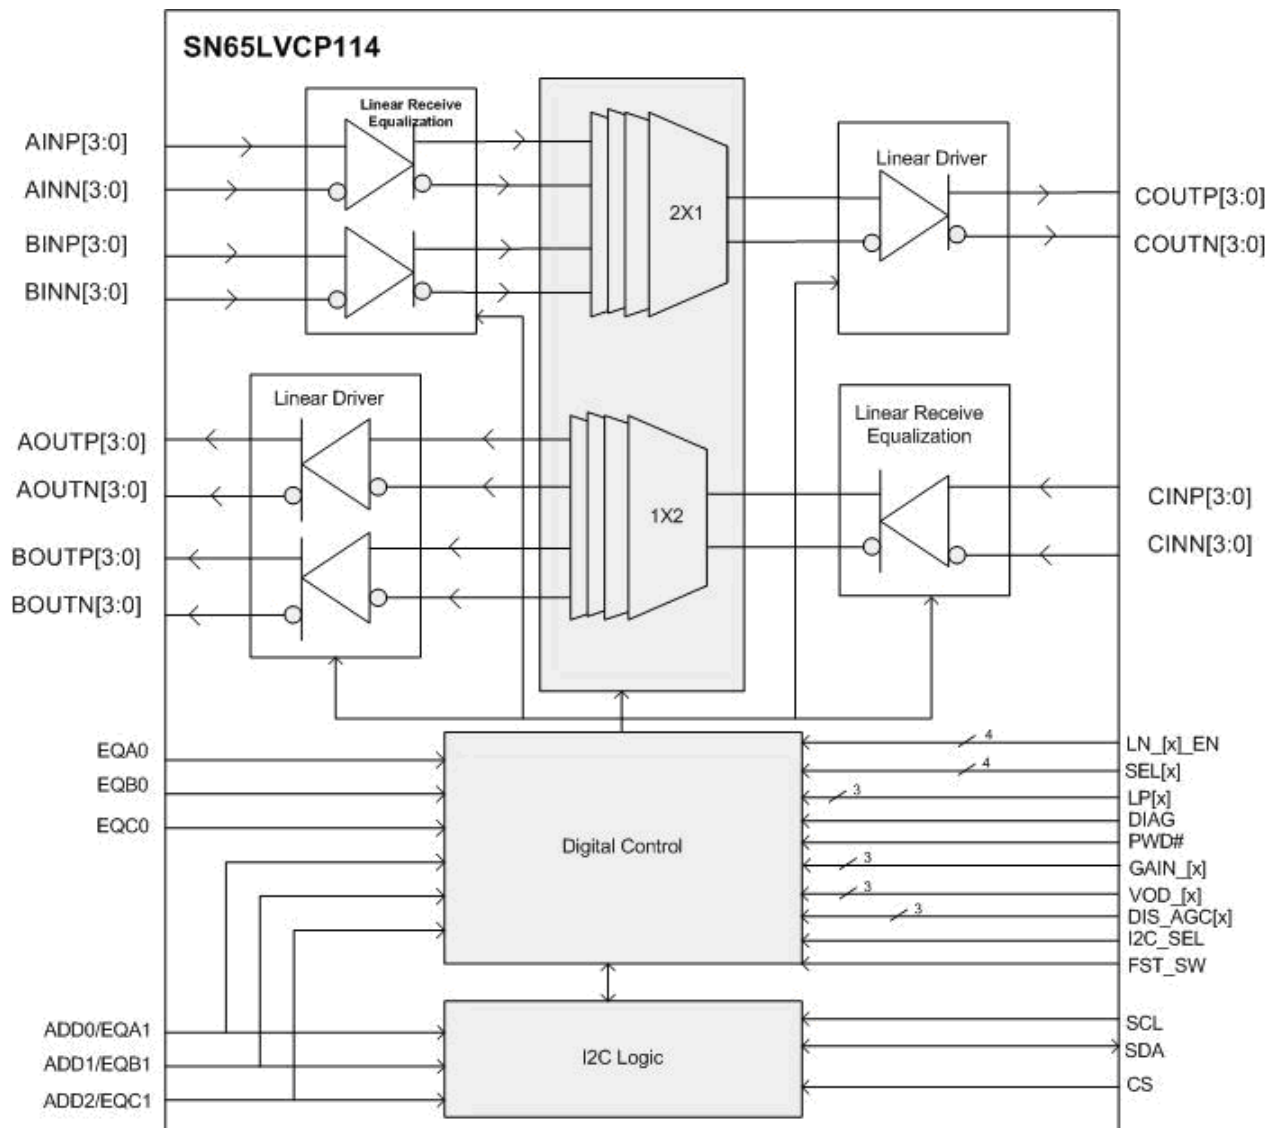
SN65LVCP114

Linear Receive Equalization

AINP[3:0]
AINN[3:0]
BINP[3:0]
BINN[3:0]

2X1

Linear Driver

COUTP[3:0]
COUTN[3:0]

Linear Driver

AOUTP[3:0]
AOUTN[3:0]
BOUTP[3:0]
BOUTN[3:0]

1X2

Linear Receive Equalization

CINP[3:0]
CINN[3:0]

EQA0
EQB0
EQC0

Digital Control

4
LN_[x]_EN
4
SEL[x]
3
LP[x]
DIAG
PWD#
3
GAIN_[x]
3
VOD_[x]
3
DIS_AGC[x]
I2C_SEL
FST_SW

ADD0/EQA1
ADD1/EQB1
ADD2/EQC1

I2C Logic

SCL
SDA
CS